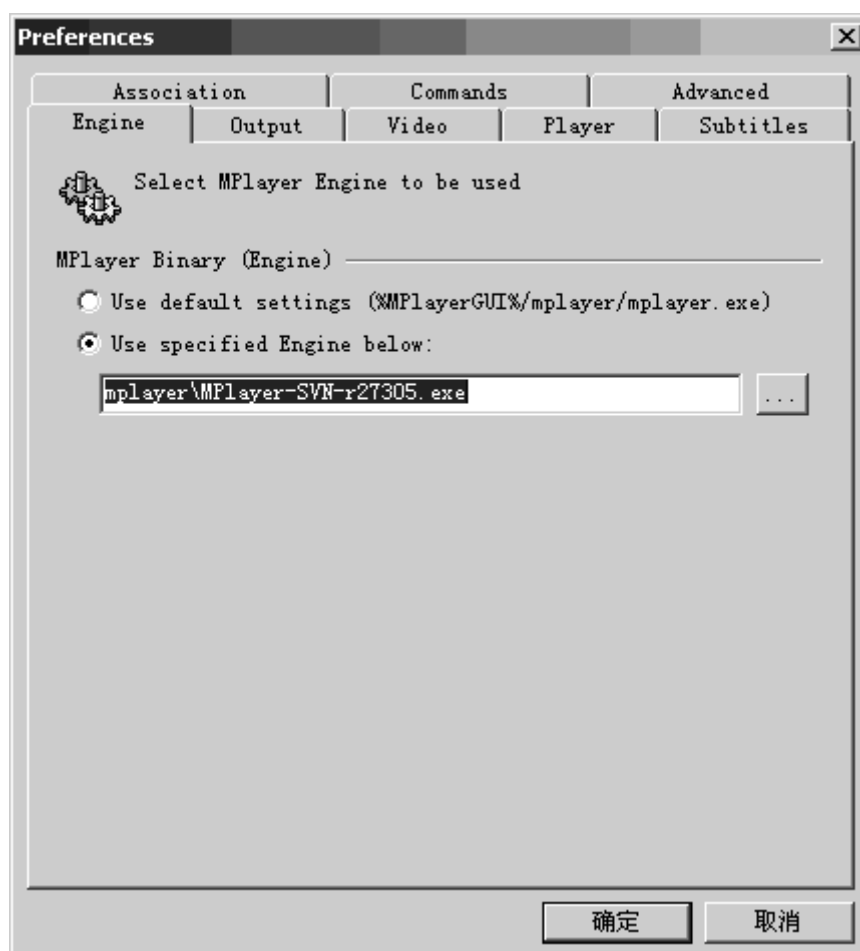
Preferences

Association | Commands | Advanced
Engine | Output | Video | Player | Subtitles

Select MPlayer Engine to be used

MPlayer Binary (Engine)

Use default settings (%MPlayerGUI%/mplayer/mplayer.exe)

Use specified Engine below:

mplayer\MPlayer-SVN-r27305.exe

...

确定

取消